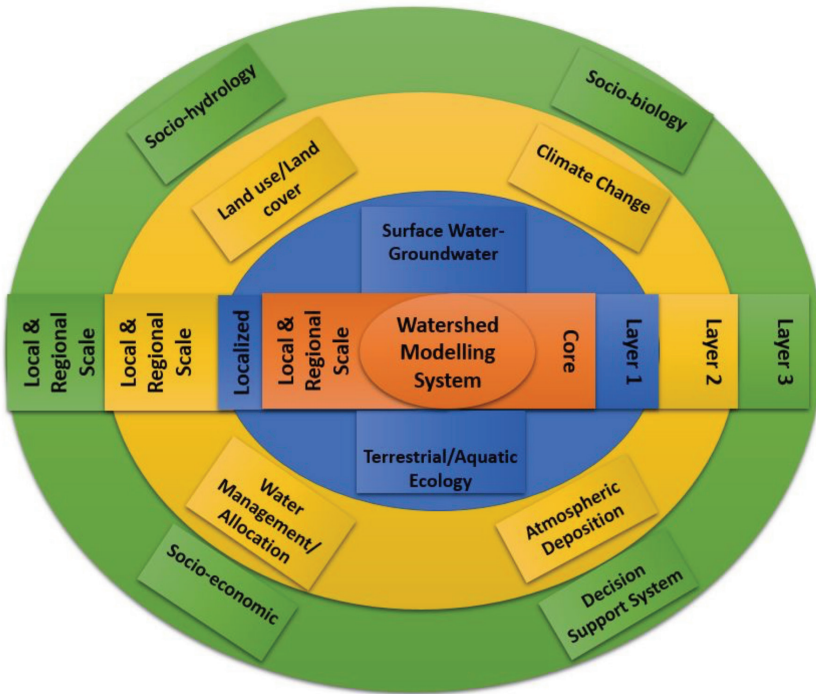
Socio-hydrology

Socio-biology

Land use/Land cover

Climate Change

Surface Water-Groundwater

Local & Regional Scale

Local & Regional Scale

Localized

Local & Regional Scale

Watershed Modelling System

Core

Layer 1

Layer 2

Layer 3

Terrestrial/Aquatic Ecology

Water Management/ Allocation

Atmospheric Deposition

Socio-economic

Decision Support System